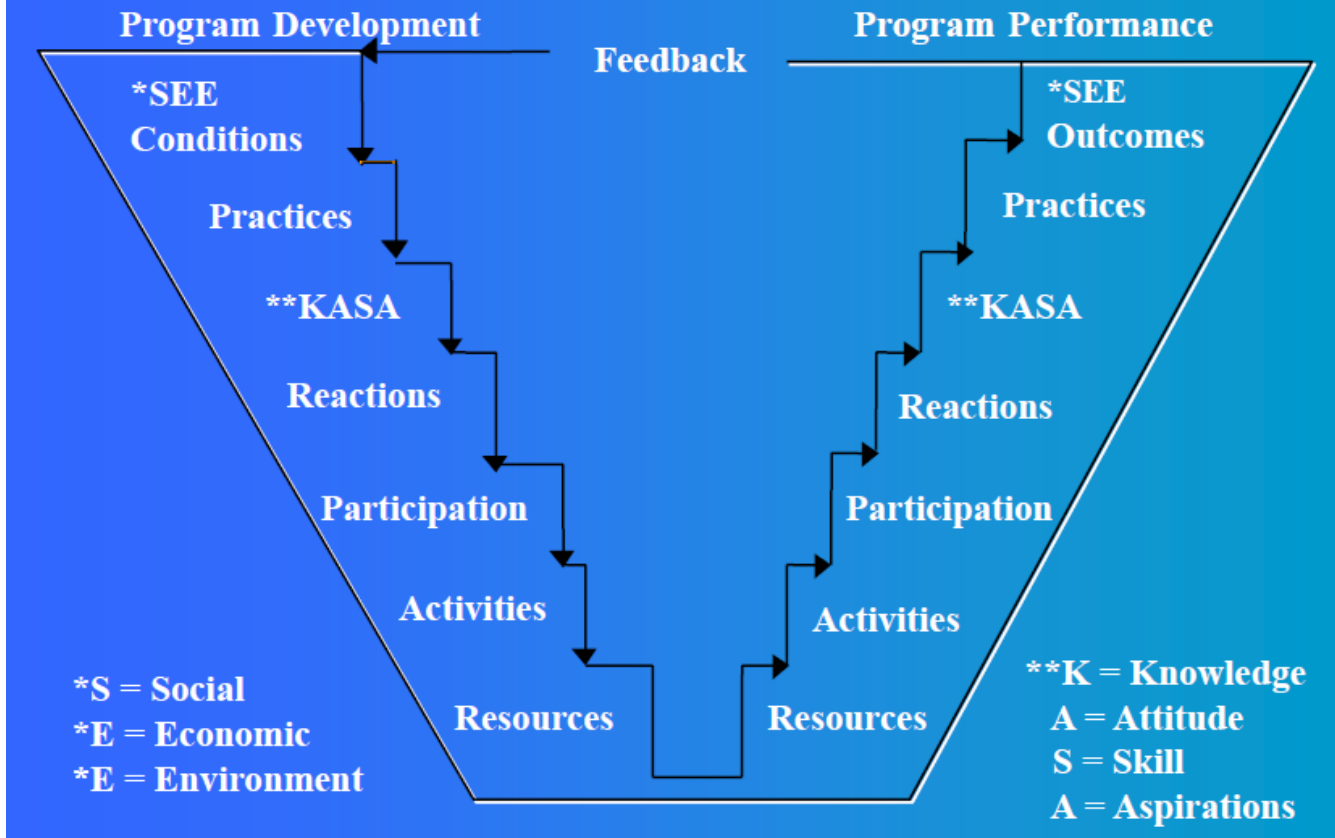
Program Development

Feedback

Program Performance

*SEE Conditions

Practices

**KASA

Reactions

Participation

Activities

Resources

*SEE Outcomes

Practices

**KASA

Reactions

Participation

Activities

Resources

*S = Social
*E = Economic
*E = Environment

**K = Knowledge
A = Attitude
S = Skill
A = Aspirations